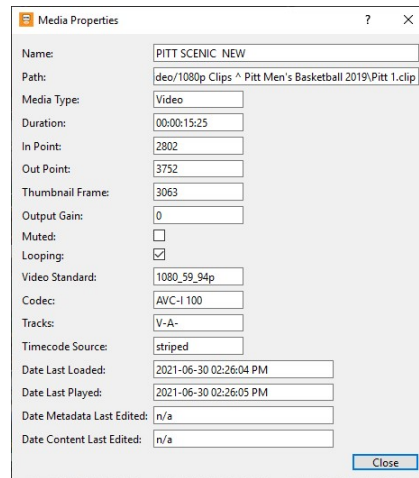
Media Properties ? ×

| | |
|---|---|
| Name: | PITT SCENIC NEW |
| Path: | deo/1080p Clips ^ Pitt Men's Basketball 2019\Pitt 1.clip |
| Media Type: | Video |
| Duration: | 00:00:15:25 |
| In Point: | 2802 |
| Out Point: | 3752 |
| Thumbnail Frame: | 3063 |
| Output Gain: | 0 |
| Muted: | ☐ |
| Looping: | ☑ |
| Video Standard: | 1080_59_94p |
| Codec: | AVC-I 100 |
| Tracks: | V-A- |
| Timecode Source: | striped |
| Date Last Loaded: | 2021-06-30 02:26:04 PM |
| Date Last Played: | 2021-06-30 02:26:05 PM |
| Date Metadata Last Edited: | n/a |
| Date Content Last Edited: | n/a |

Close